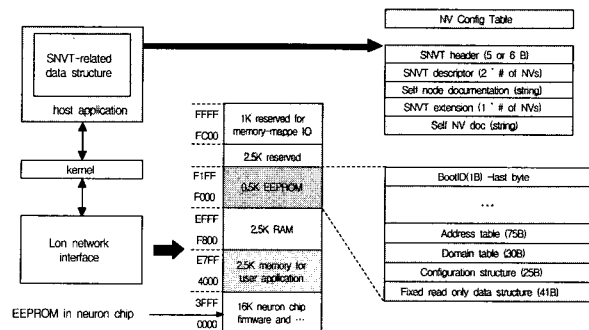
NV Config Table

SNVT-related data structure

host application

SNVT header (5 or 6 B)

SNVT descriptor (2 * # of NVs)

Self node documentation (string)

SNVT extension (1 * # of NVs)

Self NV doc (string)

FFFF

FC00

1K reserved for memory-mappe IO

2.5K reserved

kernel

F1FF

F000

0.5K EEPROM

BootID(1B) -last byte

...

EFFF

F800

2.5K RAM

Lon network interface

Address table (75B)

E7FF

4000

2.5K memory for user application

Domain table (30B)

Configuration structure (25B)

3FFF

0000

16K neuron chip firmware and ...

Fixed read only data structure (41B)

EEPROM in neuron chip